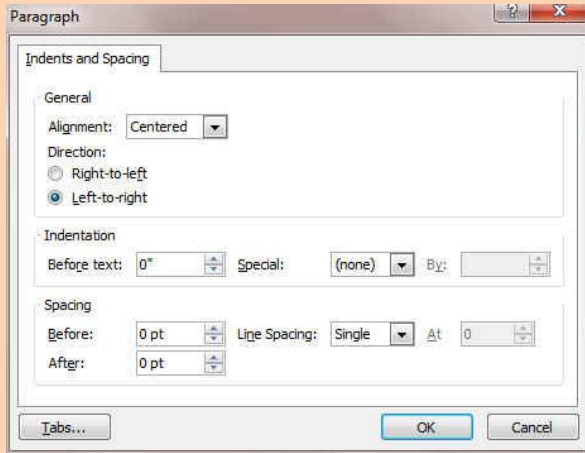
Paragraph

?

Indents and Spacing

General

Alignment: Centered

Direction:

Right-to-left

Left-to-right

Indentation

Before text: 0"

Special: (none)

By:

Spacing

Before: 0 pt

Line Spacing: Single

At 0

After: 0 pt

Tabs...

OK

Cancel